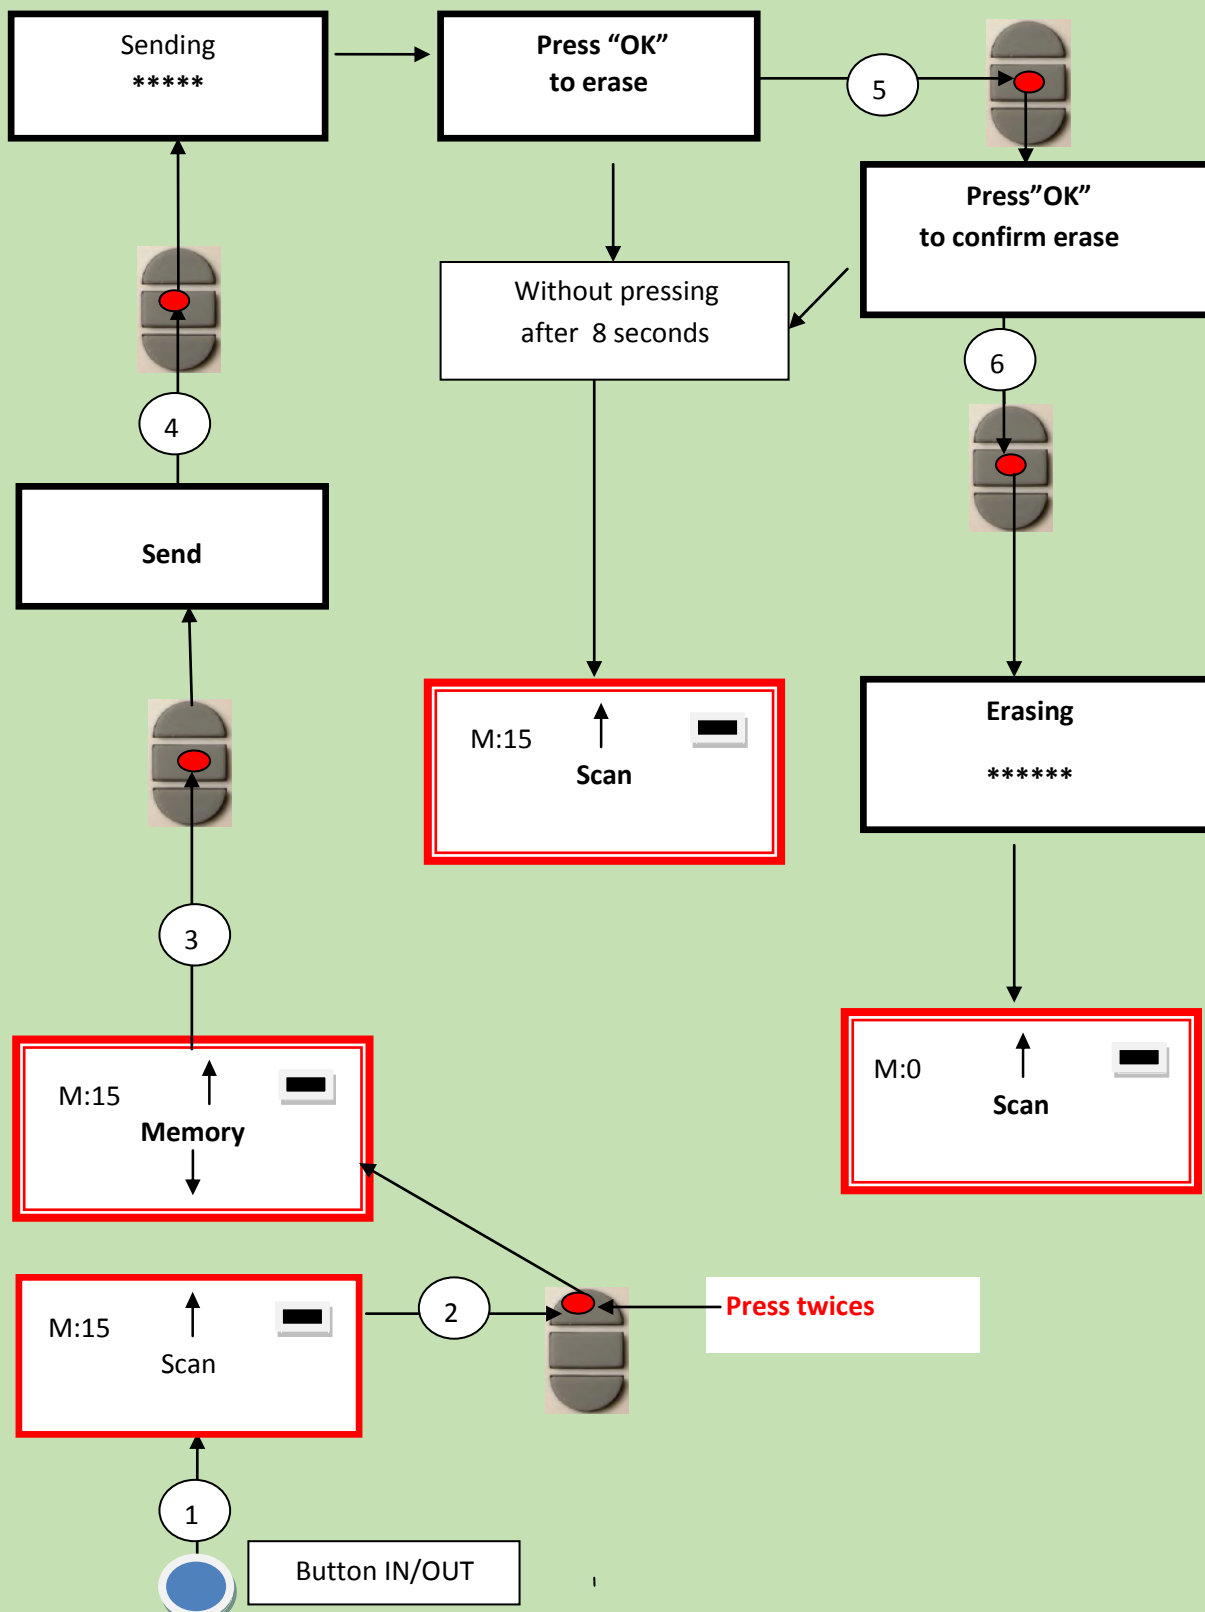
Sending
*****

Press “OK”
to erase

5

Press”OK”
to confirm erase

Without pressing
after 8 seconds

6

4

Send

M:15
Scan

Erasing
******

3

M:0
Scan

M:15
Memory

M:15
Scan

2

Press twices

1

Button IN/OUT